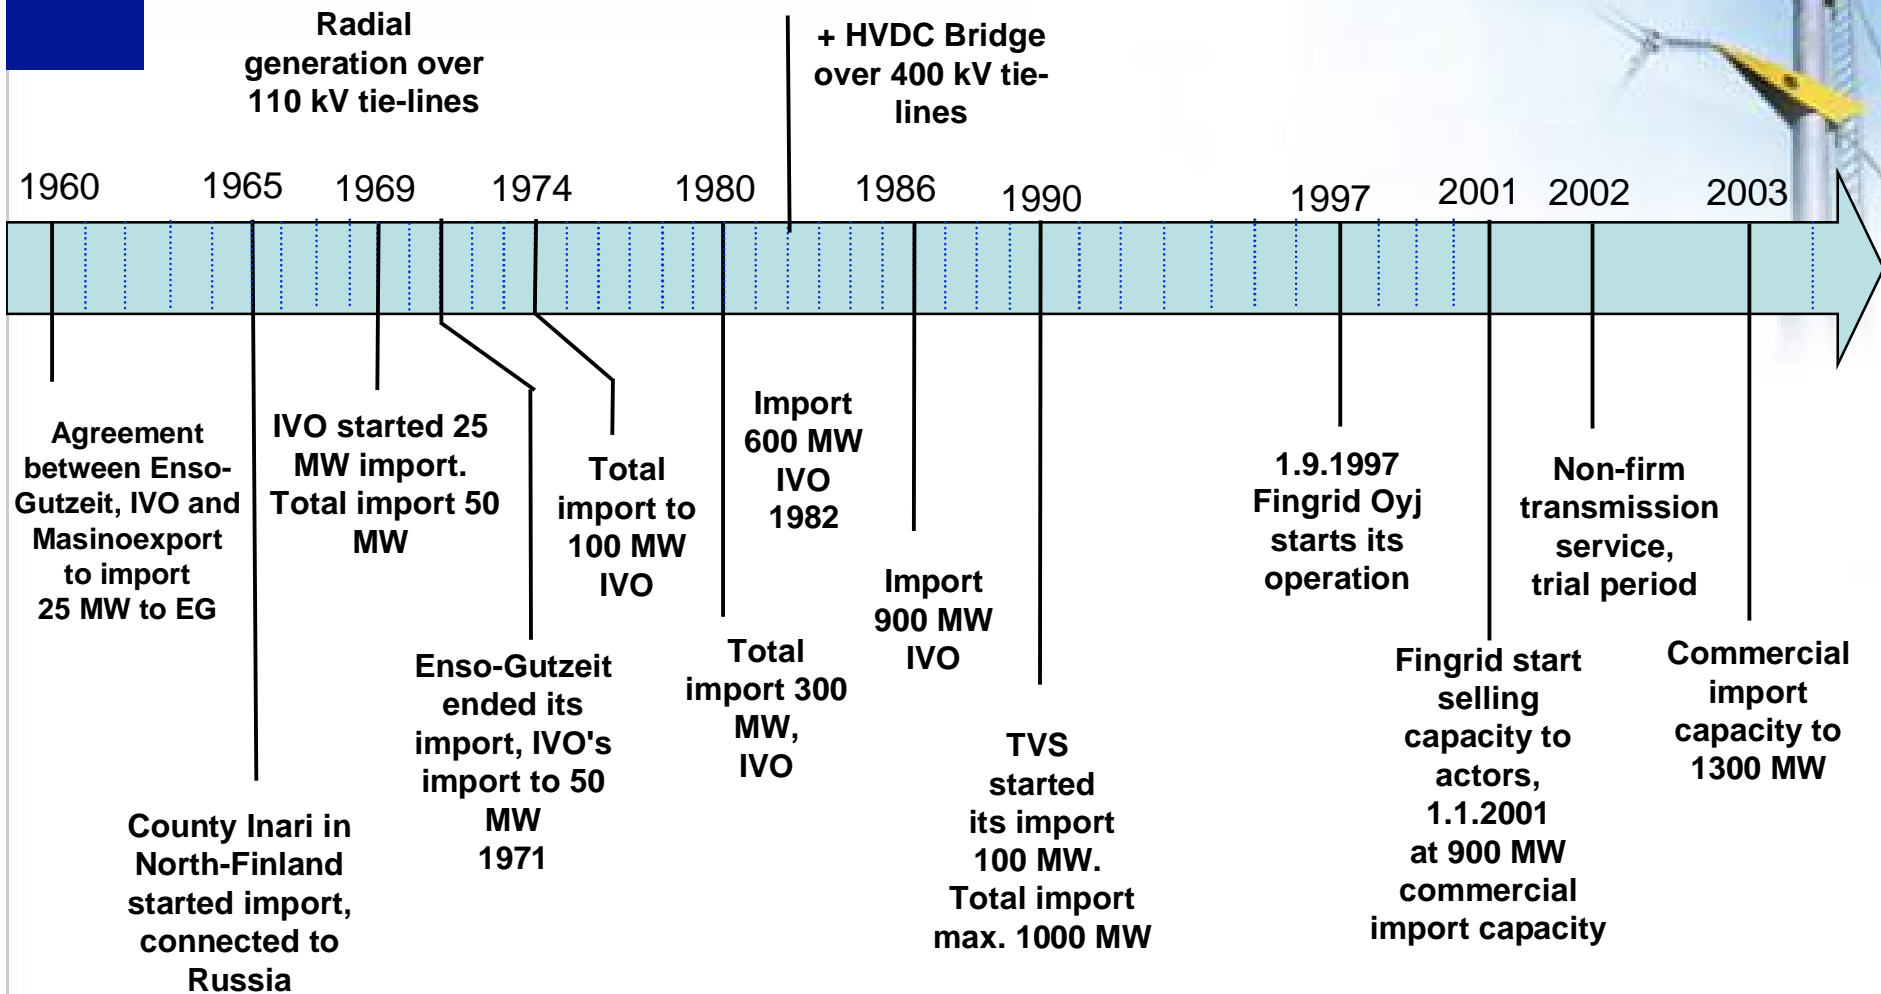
Radial generation over 110 kV tie-lines

+ HVDC Bridge over 400 kV tie-lines

1960

1965

1969

1974

1980

1986

1990

1997

2001

2002

2003

Agreement between Enso-Gutzeit, IVO and Masinoexport to import 25 MW to EG

County Inari in North-Finland started import, connected to Russia

IVO started 25 MW import. Total import 50 MW

Enso-Gutzeit ended its import, IVO's import to 50 MW 1971

Total import to 100 MW IVO

Import 600 MW IVO 1982

Total import 300 MW, IVO

Import 900 MW IVO

TVS started its import 100 MW. Total import max. 1000 MW

1.9.1997 Fingrid Oyj starts its operation

Fingrid start selling capacity to actors, 1.1.2001 at 900 MW commercial import capacity

Non-firm transmission service, trial period

Commercial import capacity to 1300 MW